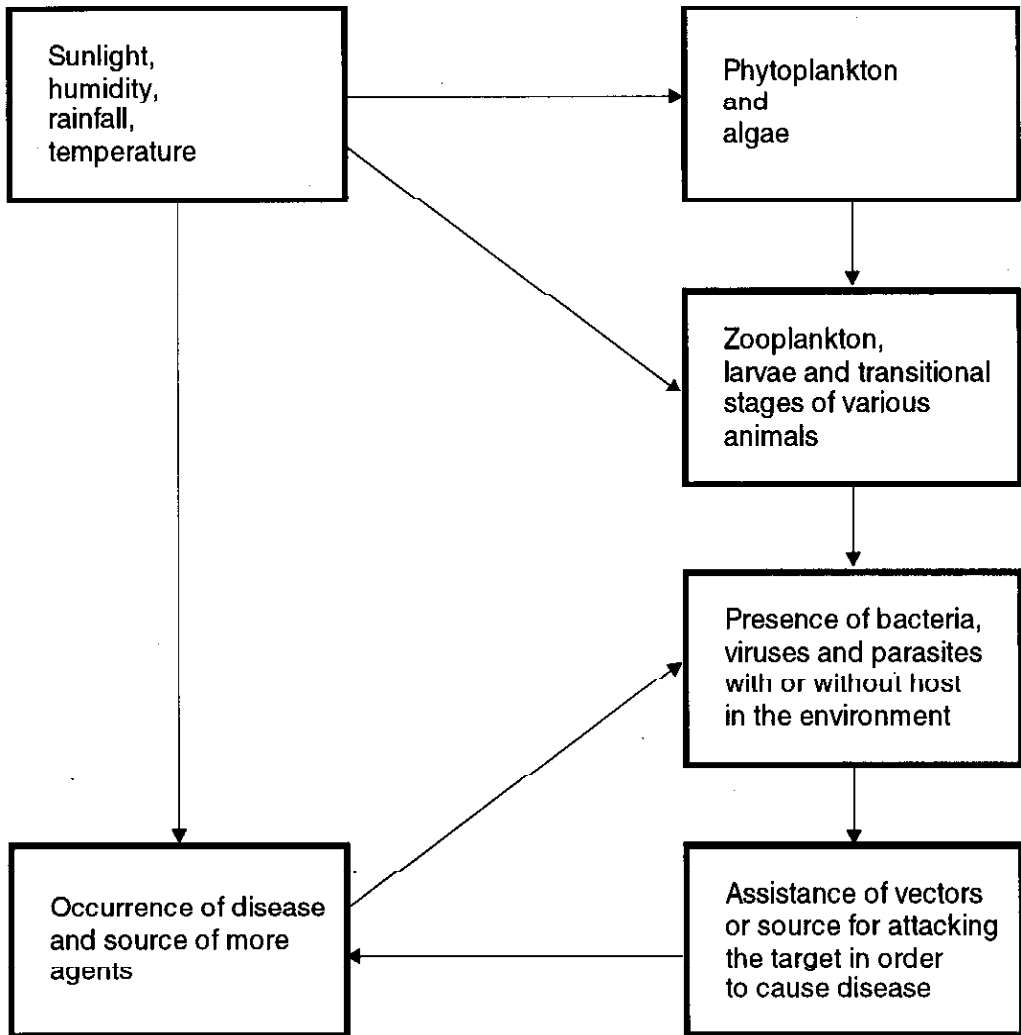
Sunlight, humidity, rainfall, temperature

Phytoplankton and algae

Zooplankton, larvae and transitional stages of various animals

Presence of bacteria, viruses and parasites with or without host in the environment

Assistance of vectors or source for attacking the target in order to cause disease

Occurrence of disease and source of more agents